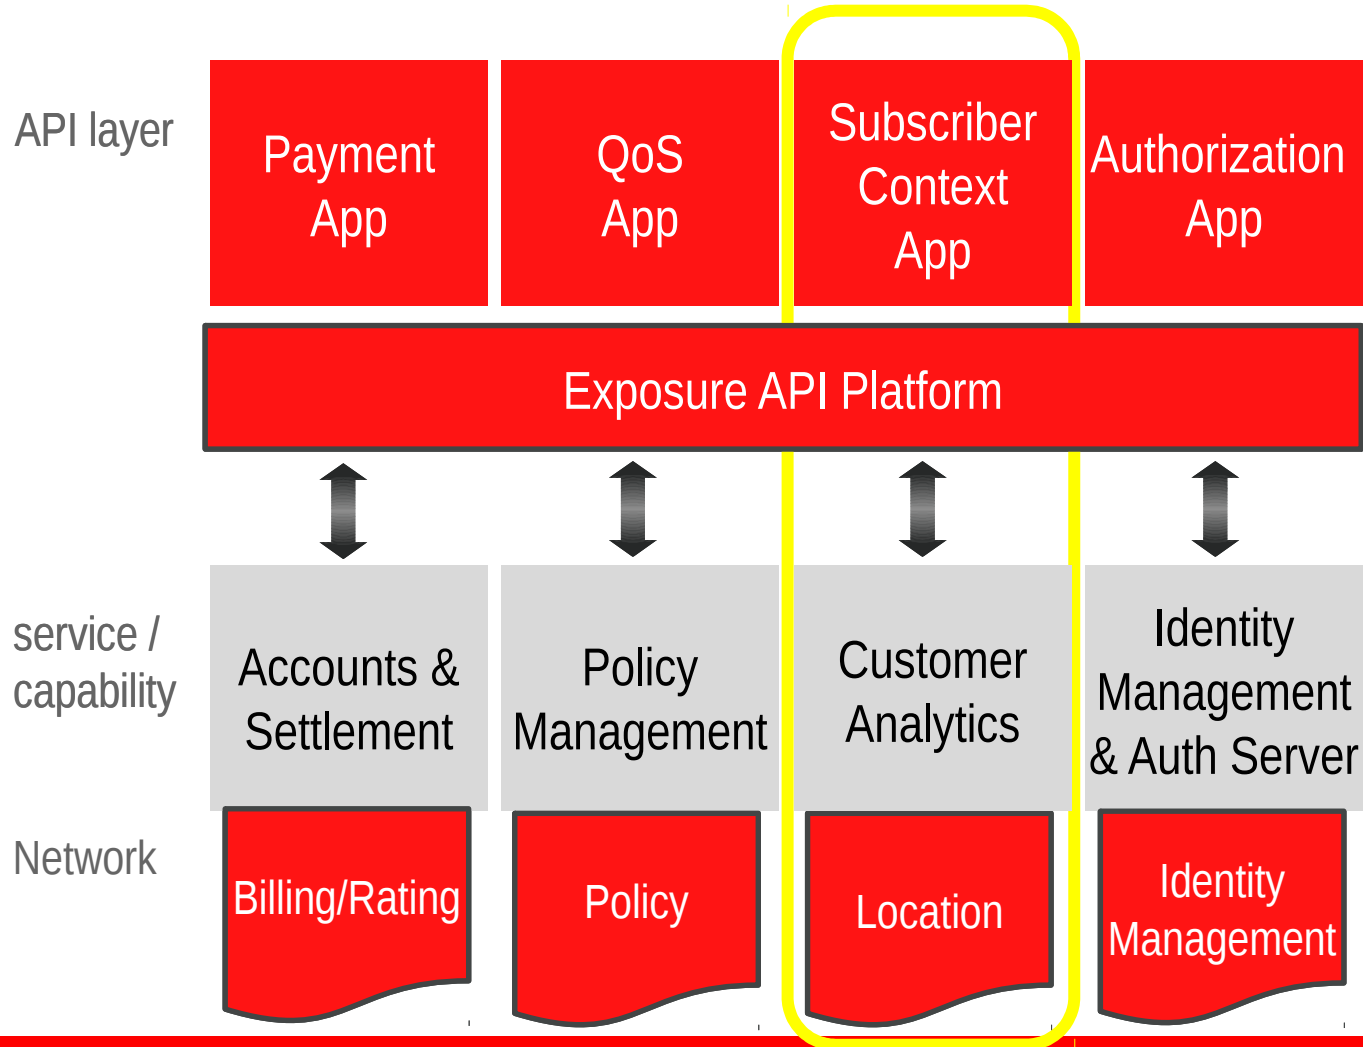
API layer

Payment App

QoS App

Subscriber Context App

Authorization App

Exposure API Platform

service / capability

Accounts & Settlement

Policy Management

Customer Analytics

Identity Management & Auth Server

Network

Billing/Rating

Policy

Location

Identity Management